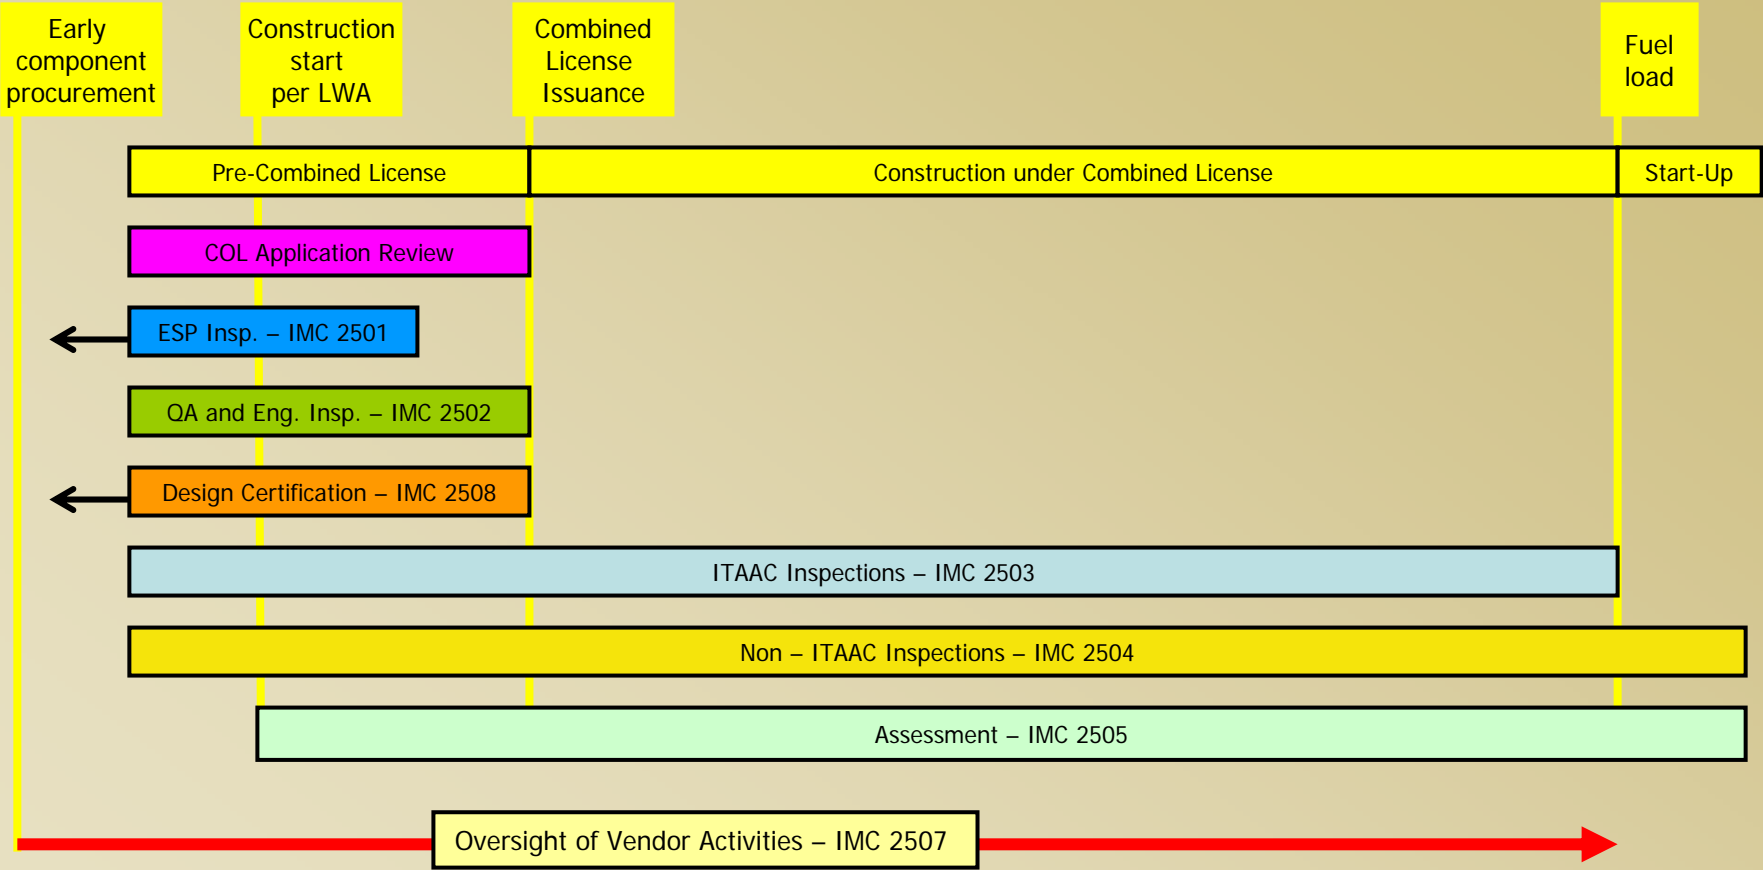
Early component procurement

Construction start per LWA

Combined License Issuance

Fuel load

Pre-Combined License

Construction under Combined License

Start-Up

COL Application Review

ESP Insp. – IMC 2501

QA and Eng. Insp. – IMC 2502

Design Certification – IMC 2508

ITAAC Inspections – IMC 2503

Non – ITAAC Inspections – IMC 2504

Assessment – IMC 2505

Oversight of Vendor Activities – IMC 2507